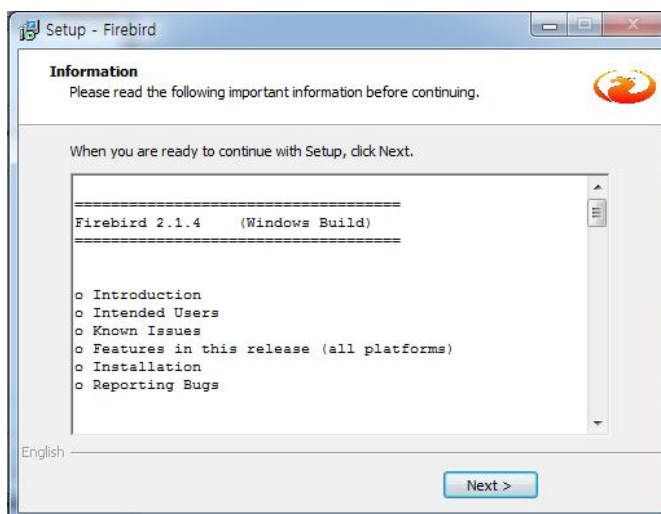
Setup - Firebird

Information
Please read the following important information before continuing.

When you are ready to continue with Setup, click Next.

====================================
Firebird 2.1.4    (Windows Build)
====================================

o Introduction
o Intended Users
o Known Issues
o Features in this release (all platforms)
o Installation
o Reporting Bugs

English

Next >